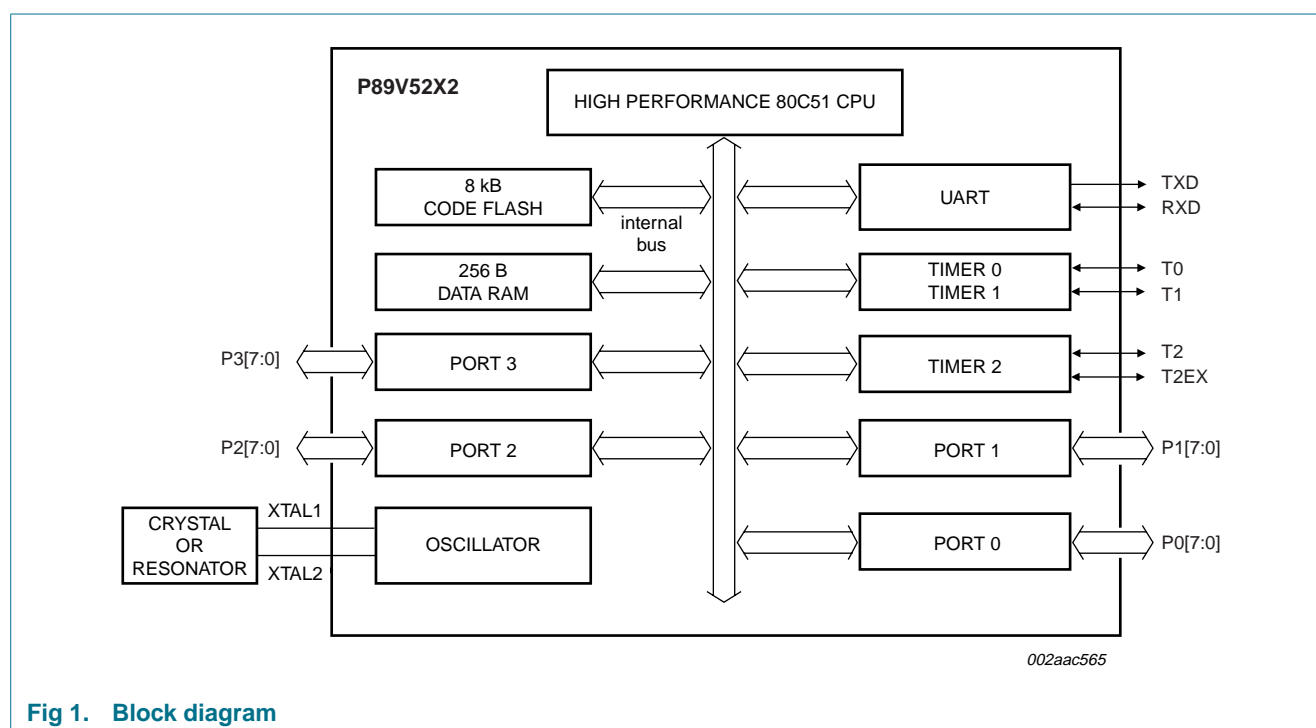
P89V52X2

HIGH PERFORMANCE 80C51 CPU

8 kB
CODE FLASH

internal
bus

UART

TXD
RXD

256 B
DATA RAM

TIMER 0
TIMER 1

T0
T1

P3[7:0]

PORT 3

TIMER 2

T2
T2EX

P2[7:0]

PORT 2

PORT 1

P1[7:0]

CRYSTAL
OR
RESONATOR

XTAL1
XTAL2

OSCILLATOR

PORT 0

P0[7:0]

002aac565

Fig 1. Block diagram